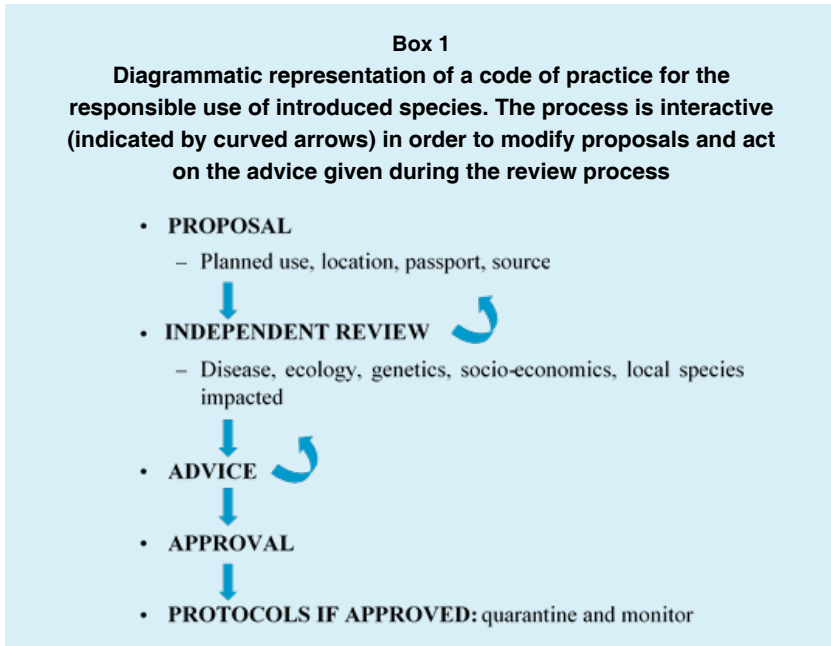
**Box 1**

**Diagrammatic representation of a code of practice for the responsible use of introduced species. The process is interactive (indicated by curved arrows) in order to modify proposals and act on the advice given during the review process**

- **PROPOSAL**
  - Planned use, location, passport, source
- **INDEPENDENT REVIEW**
  - Disease, ecology, genetics, socio-economics, local species impacted
- **ADVICE**
- **APPROVAL**
- **PROTOCOLS IF APPROVED:** quarantine and monitor